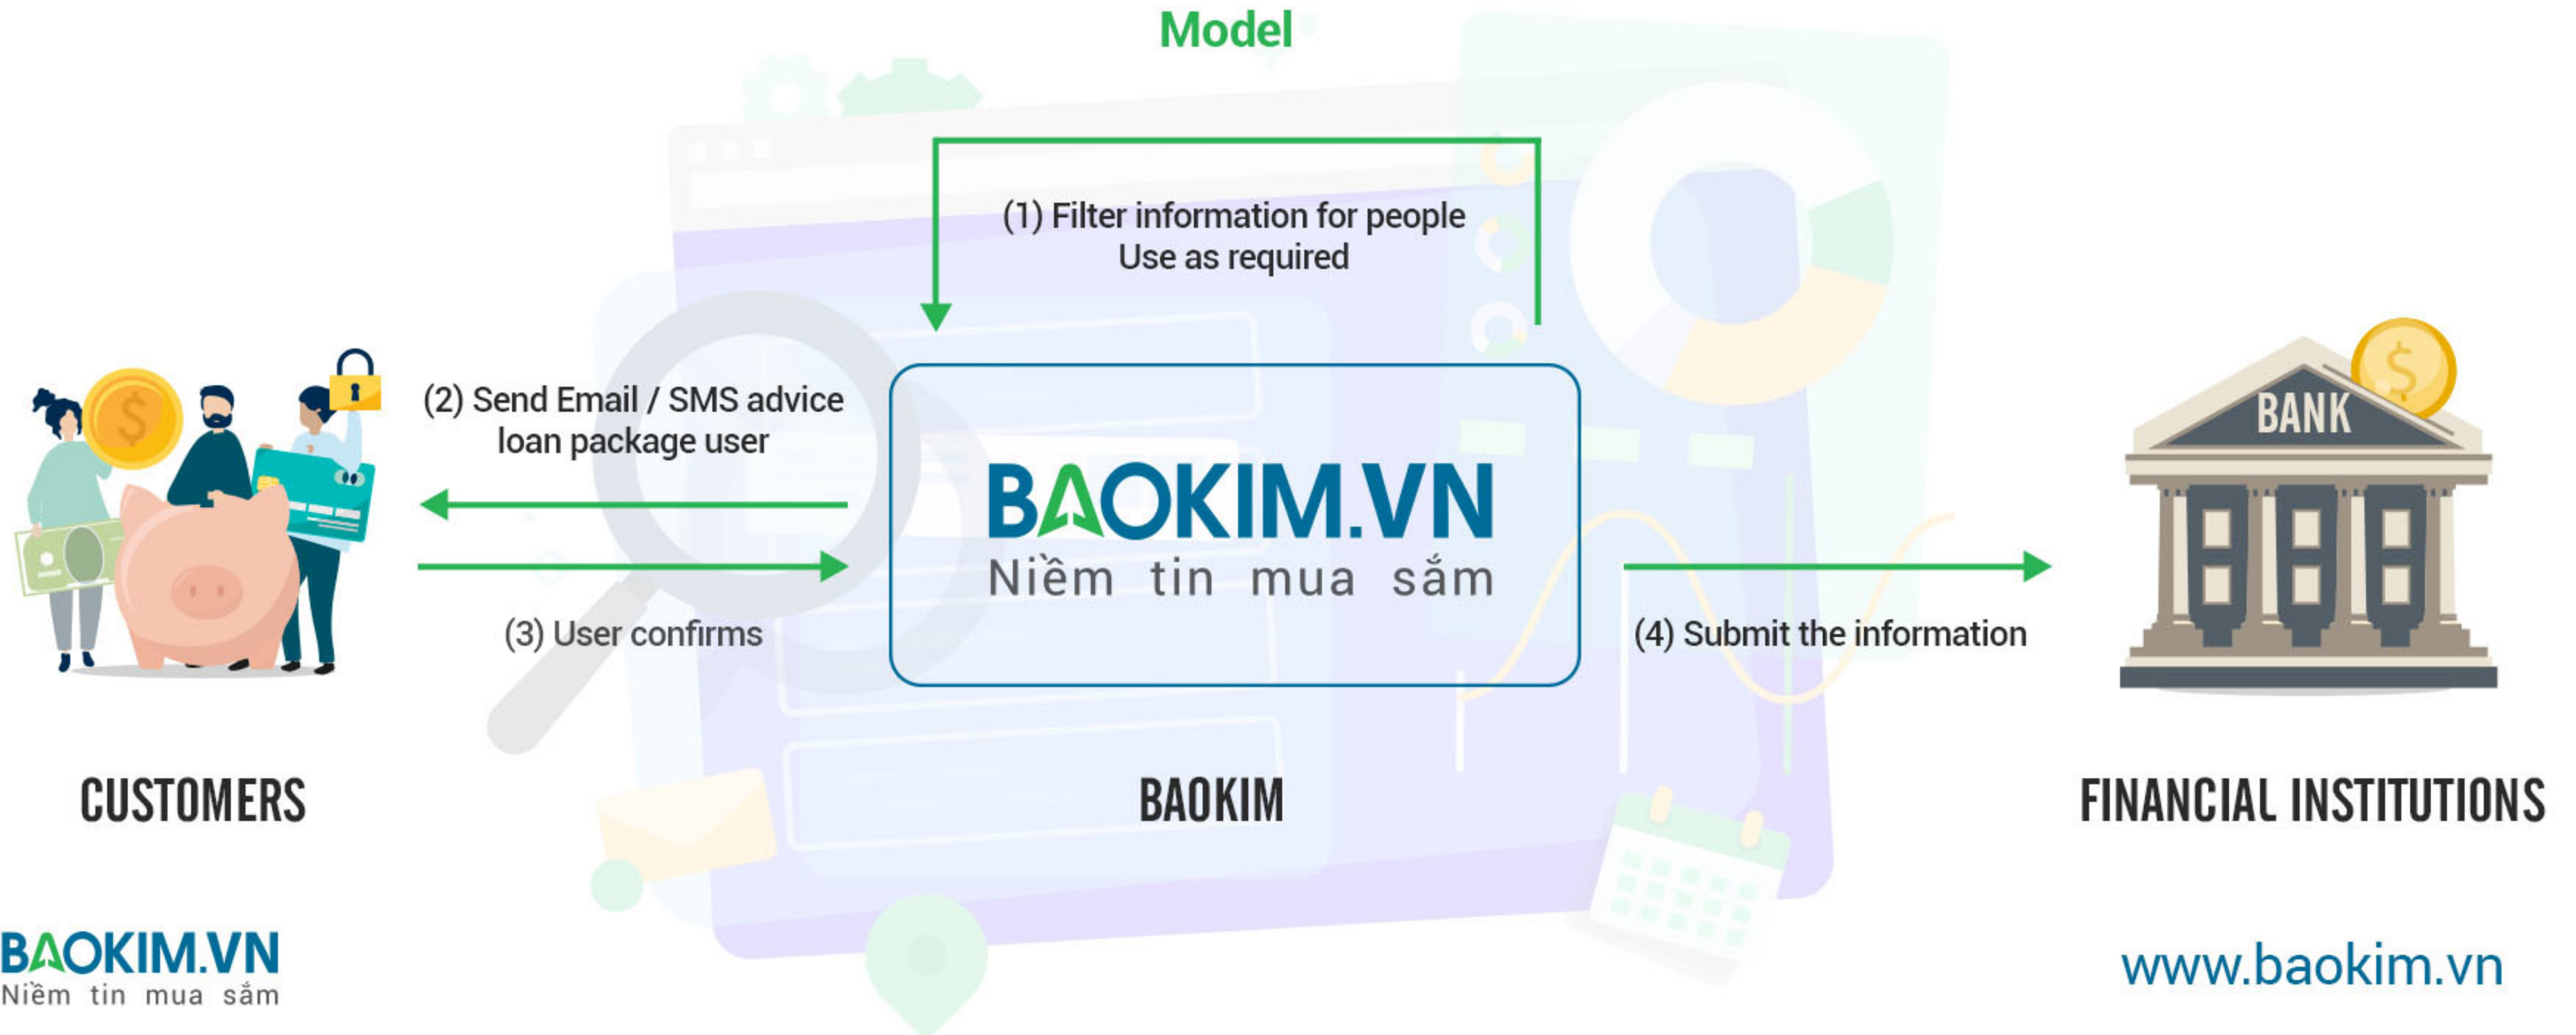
Model

(1) Filter information for people
Use as required

(2) Send Email / SMS advice
loan package user

BAOKIM.VN
Niềm tin mua sắm

(3) User confirms

(4) Submit the information

BANK

$

CUSTOMERS

BAOKIM

FINANCIAL INSTITUTIONS

BAOKIM.VN
Niềm tin mua sắm

www.baokim.vn